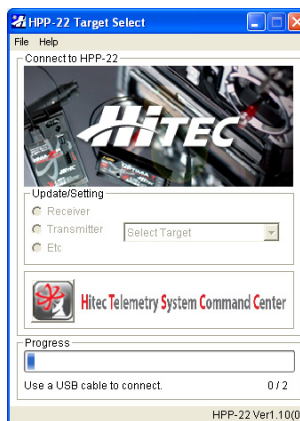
HPP-22 Target Select

File Help

Connect to HPP-22

HiTEC

Update/Setting

Receiver

Transmitter

Etc

Select Target

Hitec Telemetry System Command Center

Progress

Use a USB cable to connect.

0 / 2

HPP-22 Ver1.10(0